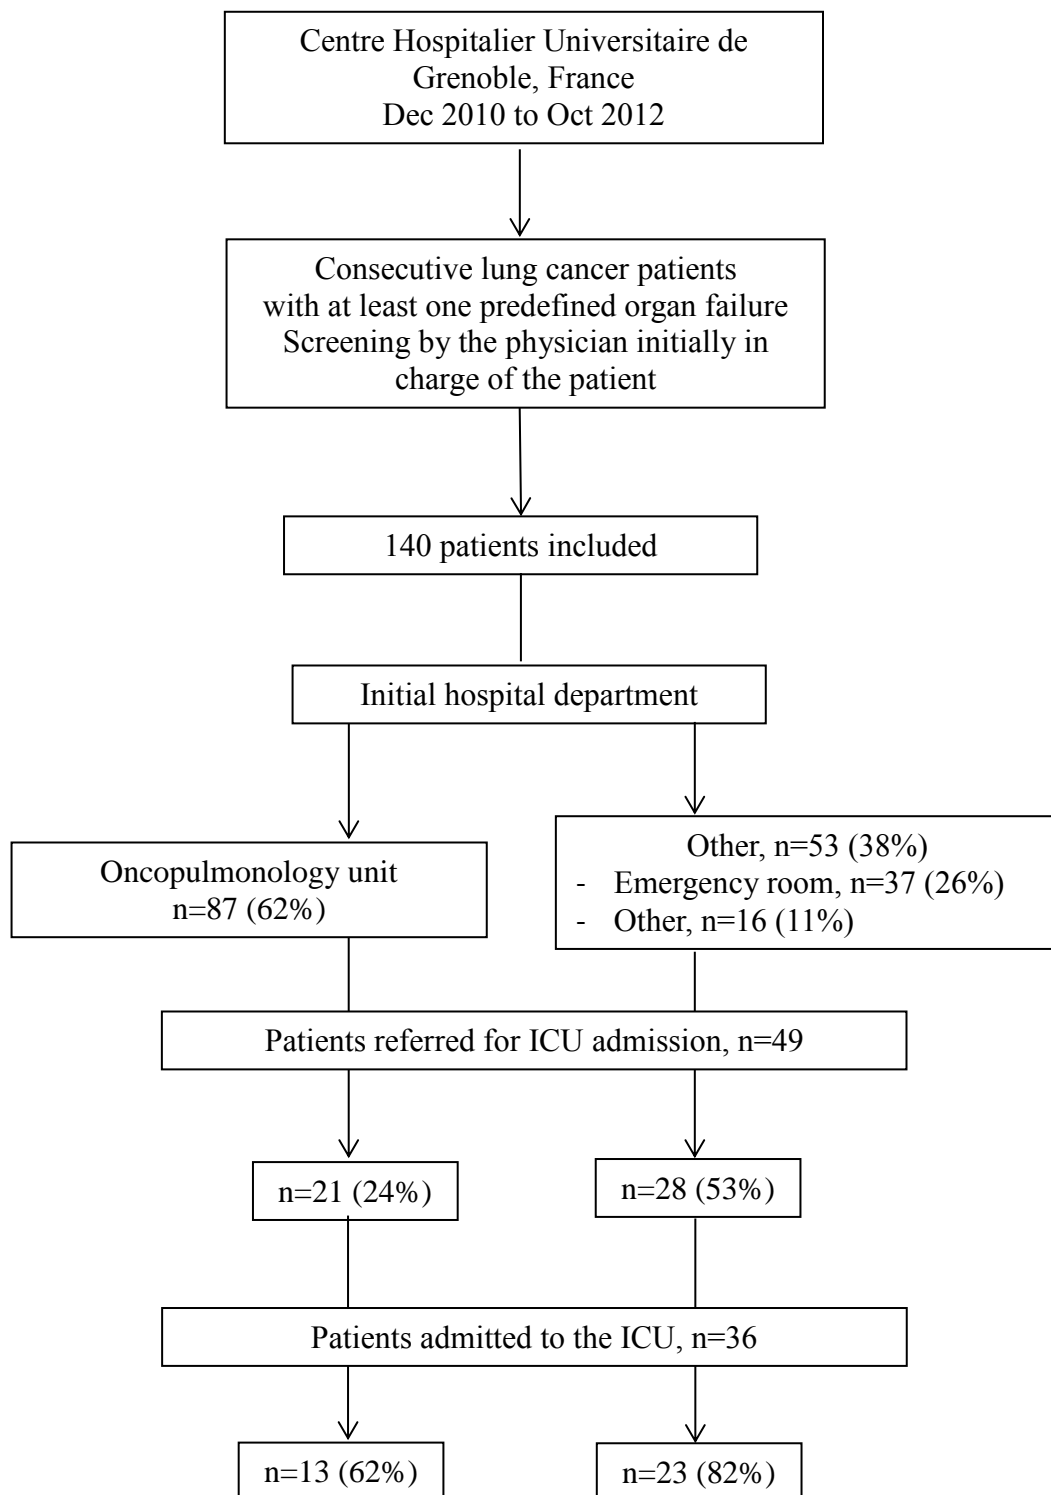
Centre Hospitalier Universitaire de Grenoble, France
Dec 2010 to Oct 2012

Consecutive lung cancer patients with at least one predefined organ failure
Screening by the physician initially in charge of the patient

140 patients included

Initial hospital department

Oncopulmonology unit
n=87 (62%)

Other, n=53 (38%)
- Emergency room, n=37 (26%)
- Other, n=16 (11%)

Patients referred for ICU admission, n=49

n=21 (24%)

n=28 (53%)

Patients admitted to the ICU, n=36

n=13 (62%)

n=23 (82%)